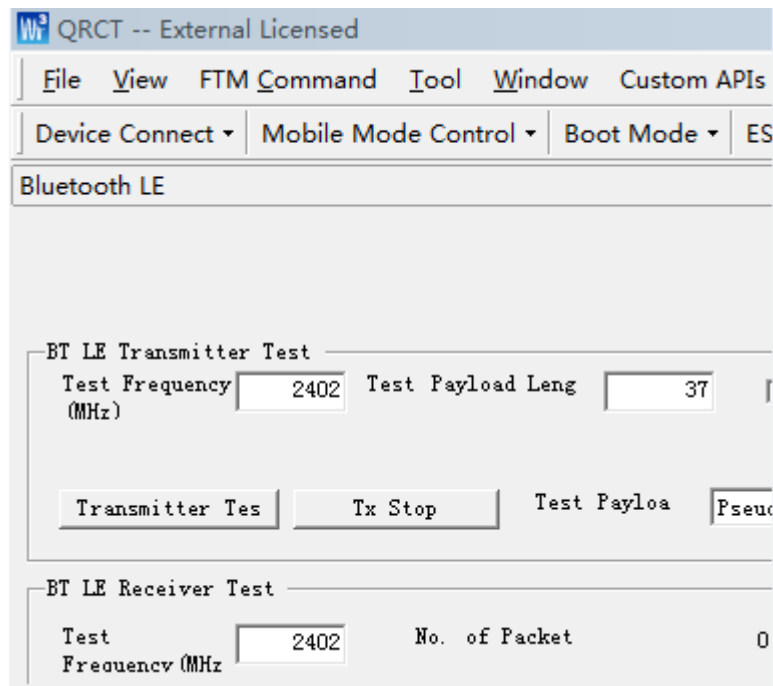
QRCT -- External Licensed

File View FTM Command Tool Window Custom APIs

Device Connect ▾ Mobile Mode Control ▾ Boot Mode ▾ ES

Bluetooth LE

BT LE Transmitter Test

Test Frequency (MHz) 2402 Test Payload Leng 37

Transmitter Tes Tx Stop Test Payloa Pseu

BT LE Receiver Test

Test Frequency(MHz 2402 No. of Packet 0